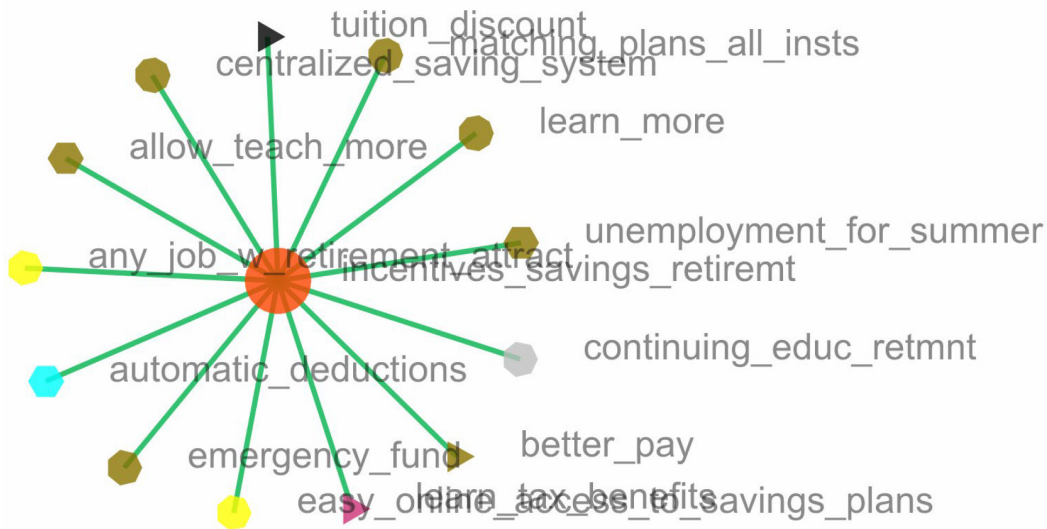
tuition_discount
matching_plans_all_insts
centralized_saving_system
learn_more
allow_teach_more
unemployment_for_summer
any_job_w_retirement_attract
incentives_savings_retiremt
continuing_educ_retmnt
automatic_deductions
better_pay
emergency_fund
learn_tax_benefits
easy_online_access_to_savings_plans